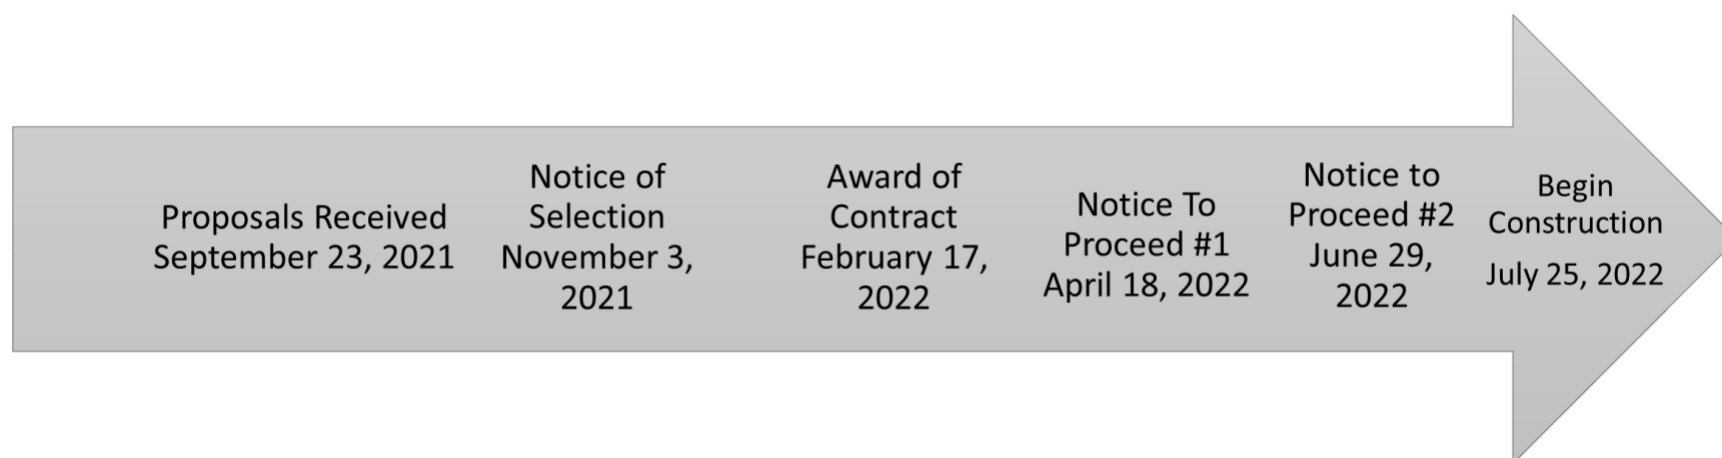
Proposals Received September 23, 2021

Notice of Selection November 3, 2021

Award of Contract February 17, 2022

Notice To Proceed #1 April 18, 2022

Notice to Proceed #2 June 29, 2022

Begin Construction July 25, 2022